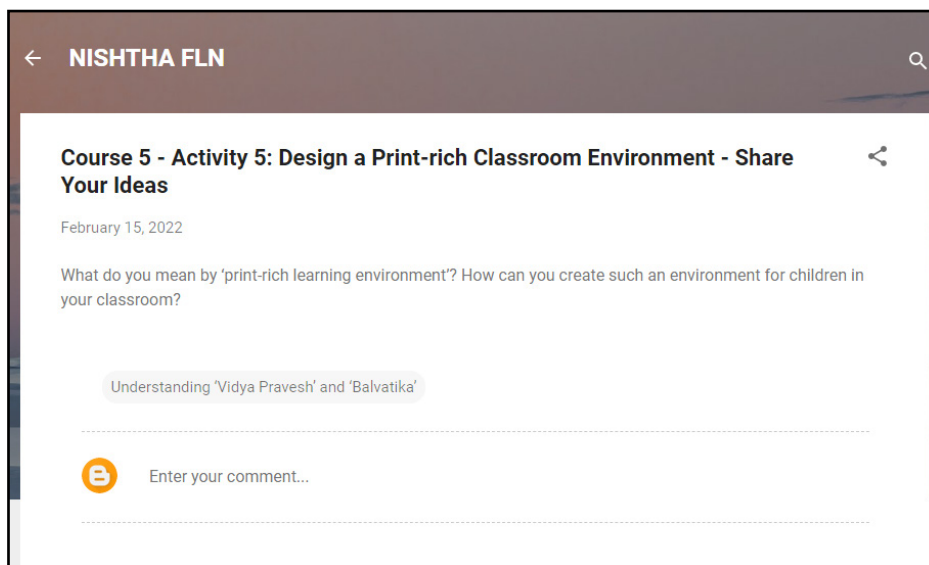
NISHTHA FLN

Course 5 - Activity 5: Design a Print-rich Classroom Environment - Share Your Ideas

February 15, 2022

What do you mean by ‘print-rich learning environment’? How can you create such an environment for children in your classroom?

Understanding ‘Vidya Pravesh’ and ‘Balvatika’

Enter your comment...